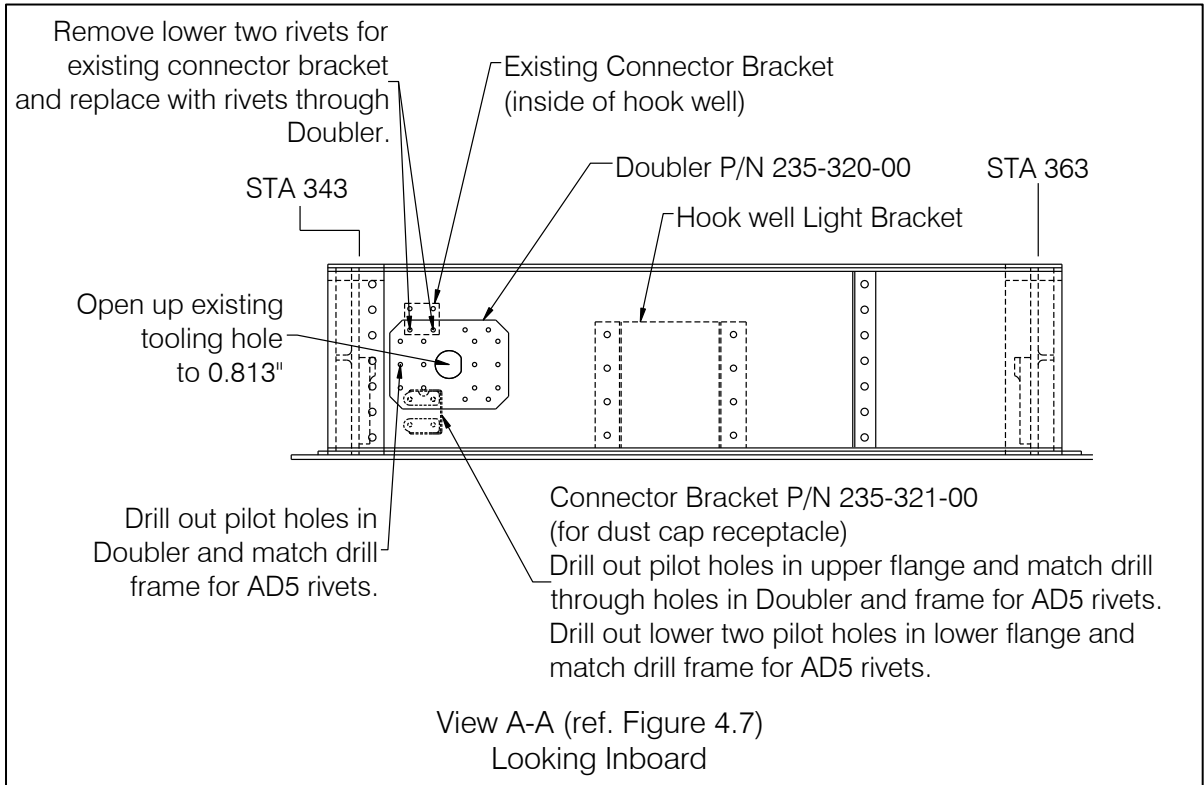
Remove lower two rivets for existing connector bracket and replace with rivets through Doubler.

Existing Connector Bracket (inside of hook well)

Doubler P/N 235-320-00

STA 343

STA 363

Hook well Light Bracket

Open up existing tooling hole to 0.813"

Drill out pilot holes in Doubler and match drill frame for AD5 rivets.

Connector Bracket P/N 235-321-00 (for dust cap receptacle)
Drill out pilot holes in upper flange and match drill through holes in Doubler and frame for AD5 rivets.
Drill out lower two pilot holes in lower flange and match drill frame for AD5 rivets.

View A-A (ref. Figure 4.7)
Looking Inboard